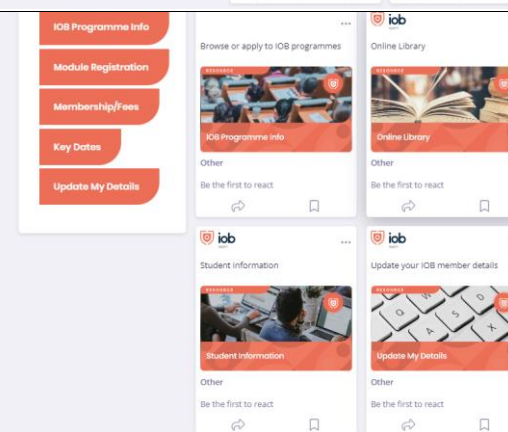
IOB Programme Info

Module Registration

Membership/Fees

Key Dates

Update My Details

...

Browse or apply to IOB programmes

RESOURCE

IOB Programme Info

Other

Be the first to react

iob

Online Library

RESOURCE

Online Library

Other

Be the first to react

iob

...

Student Information

RESOURCE

Student Information

Other

Be the first to react

iob

Update your IOB member details

RESOURCE

Update My Details

Other

Be the first to react